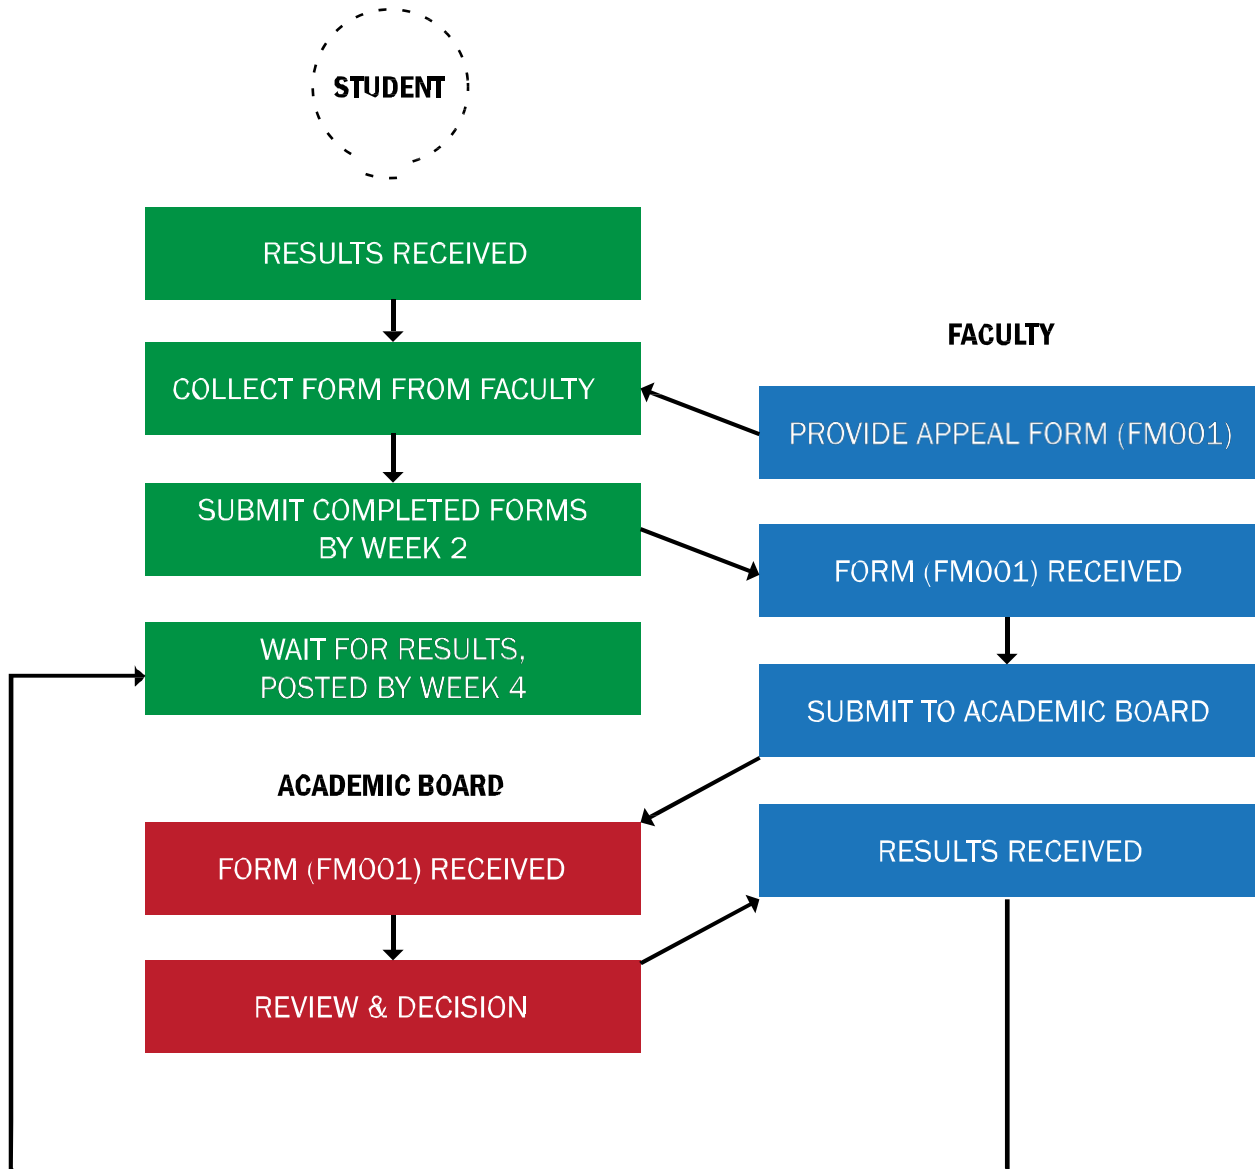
STUDENT

RESULTS RECEIVED

COLLECT FORM FROM FACULTY

SUBMIT COMPLETED FORMS BY WEEK 2

WAIT FOR RESULTS, POSTED BY WEEK 4

FACULTY

PROVIDE APPEAL FORM (FM001)

FORM (FM001) RECEIVED

SUBMIT TO ACADEMIC BOARD

RESULTS RECEIVED

ACADEMIC BOARD

FORM (FM001) RECEIVED

REVIEW & DECISION